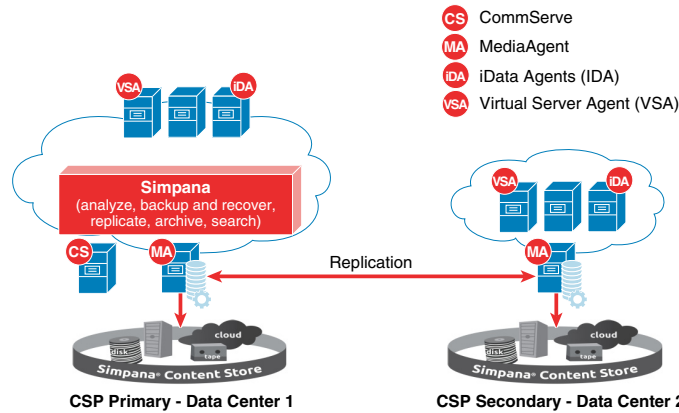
CS CommServe
MA MediaAgent
iDA iData Agents (IDA)
VSA Virtual Server Agent (VSA)

VSA iDA

Simpana
(analyze, backup and recover, replicate, archive, search)

CS MA

Replication

VSA iDA

MA

disk tape cloud

Simpana® Content Store

disk tape cloud

Simpana® Content Store

CSP Primary - Data Center 1

CSP Secondary - Data Center 2